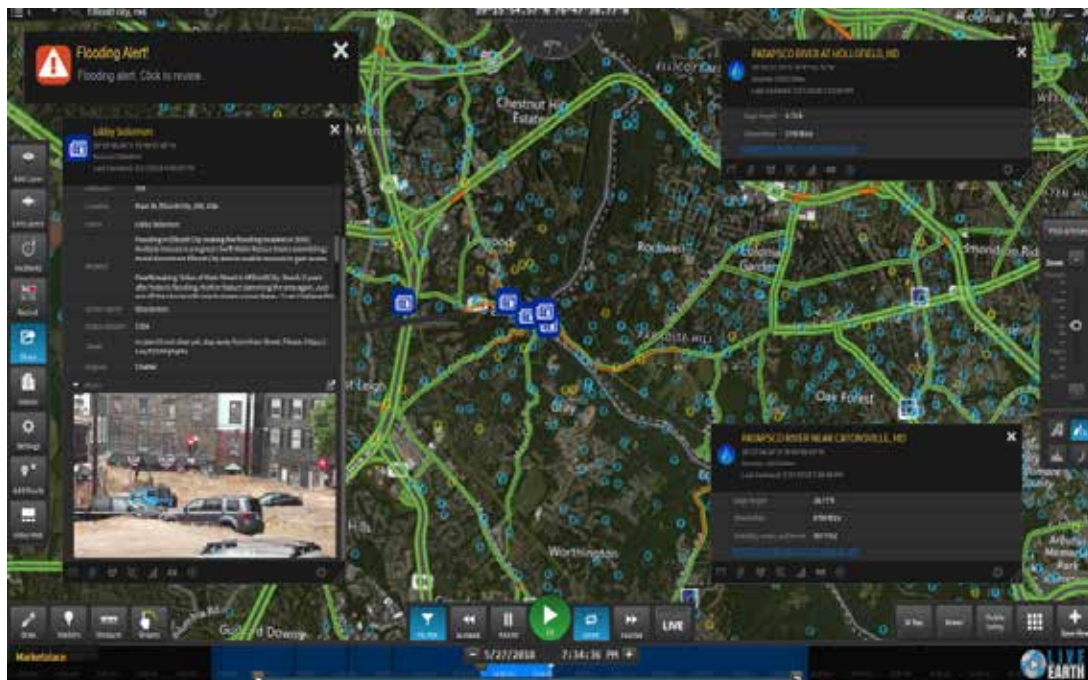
Flooding Alert!

Flooding alert. Click to review.

Libby Solomon

PATAPSCO RIVER AT HOLLOFIELD, MD

PATAPSCO RIVER NEAR CATONSVILLE, MD

Chestnut Hill Estates

Rockwell

Oak Forest

Worthington

Marketplace

LIVE

5/27/2018

7:34:36 PM

EARTH